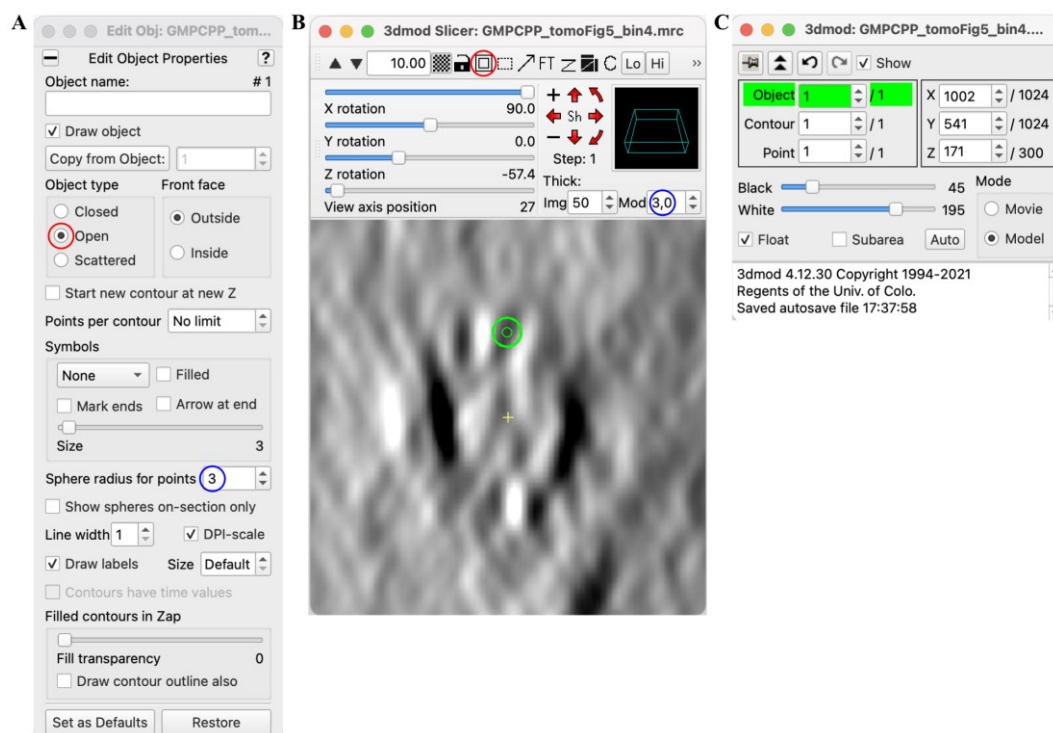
A

Edit Obj: GMPCPP_tom...

Edit Object Properties ?

Object name: # 1

Draw object

Copy from Object: 1

Object type

Front face

Closed

Open

Scattered

Outside

Inside

Start new contour at new Z

Points per contour No limit

Symbols

None

Filled

Mark ends

Arrow at end

Size 3

Sphere radius for points 3

Show spheres on-section only

Line width 1

DPI-scale

Draw labels

Size Default

Contours have time values

Filled contours in Zap

Fill transparency 0

Draw contour outline also

Set as Defaults

Restore

B

3dmod Slicer: GMPCPP_tomoFig5_bin4.mrc

10.00

FT

Lo Hi

X rotation 90.0

Y rotation 0.0

Z rotation -57.4

View axis position 27

Sh

Step: 1

Thick:

Img 50

Mod 3,0

C

3dmod: GMPCPP_tomoFig5_bin4....

Show

Object 1 / 1

Contour 1 / 1

Point 1 / 1

X 1002 / 1024

Y 541 / 1024

Z 171 / 300

Black 45

White 195

Mode

Movie

Model

Float

Subarea

Auto

3dmod 4.12.30 Copyright 1994-2021
Regents of the Univ. of Colo.
Saved autosave file 17:37:58